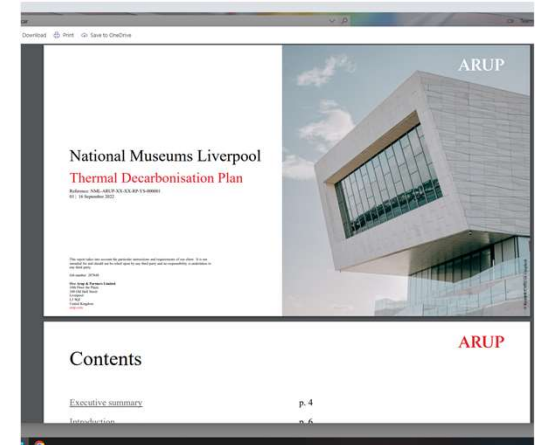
Download Print Save to OneDrive

ARUP

National Museums Liverpool

Thermal Decarbonisation Plan

Reference: NML-ARUP-XX-XX-RP-YS-000001
01 | 16 September 2022

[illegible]

Job number: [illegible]

Ove Arup & Partners Limited
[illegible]
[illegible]
Liverpool
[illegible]
United Kingdom
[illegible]

ARUP

Contents

Executive summary p. 4

Introduction p. 6